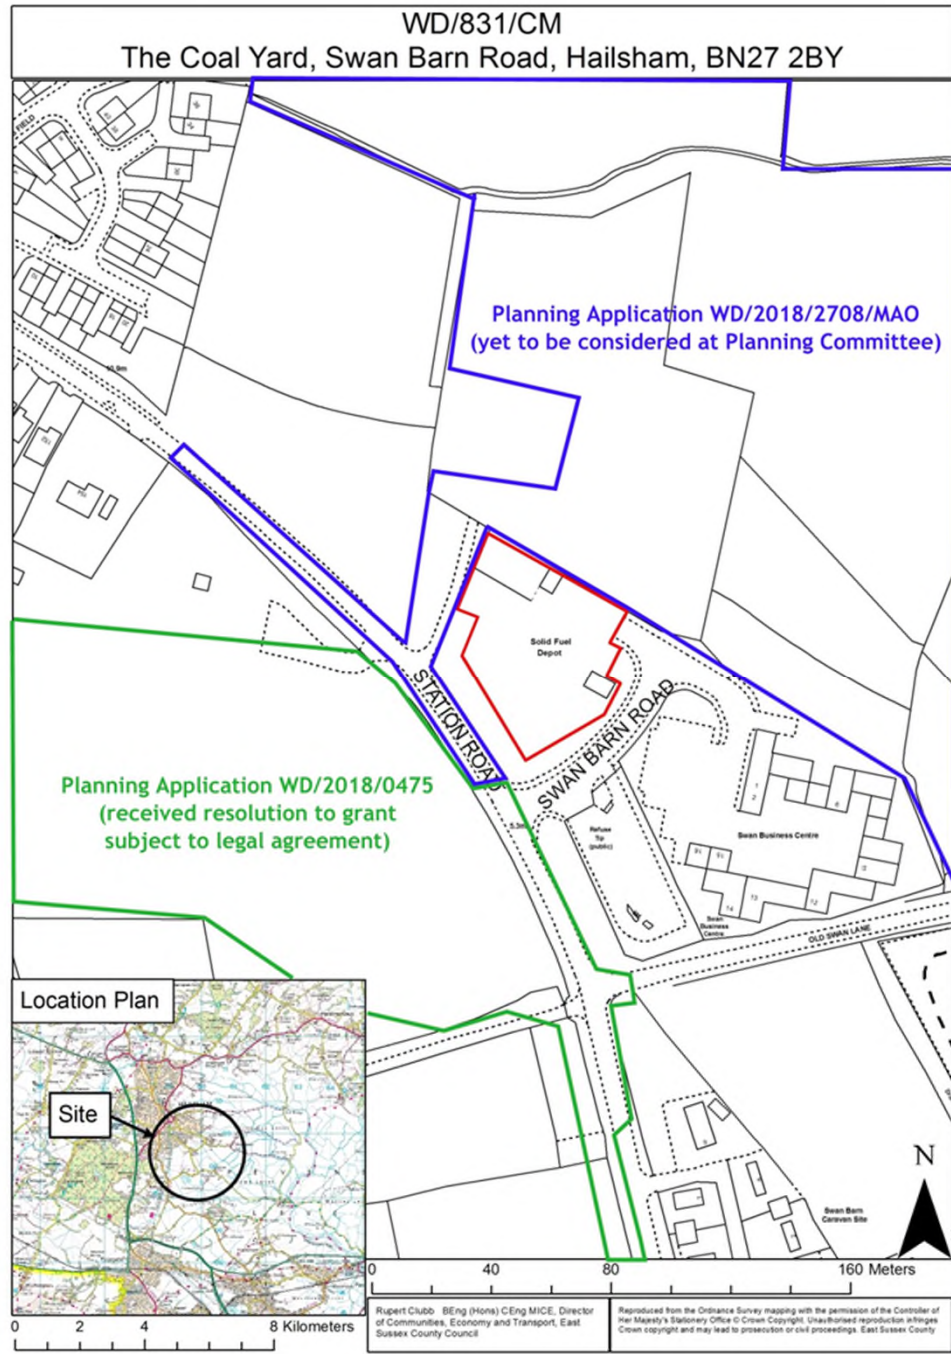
WD/831/CM
The Coal Yard, Swan Barn Road, Hailsham, BN27 2BY

Planning Application WD/2018/2708/MAO
(yet to be considered at Planning Committee)

Solid Fuel Depot

STATION ROAD

SWAN BARN ROAD

Planning Application WD/2018/0475
(received resolution to grant subject to legal agreement)

Refuse Tip (public)

Swan Business Centre

Swan Business Centre

OLD SWAN LANE

Swan Barn Caravan Site

Location Plan

Site

N

0 40 80 160 Meters

0 2 4 8 Kilometers

Rupert Clubb BEng (Hons) CEng MICE, Director of Communities, Economy and Transport, East Sussex County Council

Reproduced from the Ordnance Survey mapping with the permission of the Controller of Her Majesty's Stationery Office © Crown Copyright. Unauthorised reproduction infringes Crown copyright and may lead to prosecution or civil proceedings. East Sussex County